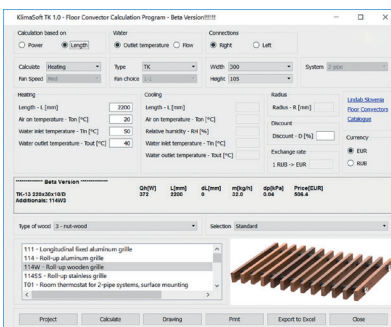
KlimaSoft TK 1.0 - Floor Convector Calculation Program - Beta Version!!!!

Calculation based on
○ Power ● Length

Water
● Outlet temperature ○ Flow

Connections
● Right ○ Left

Calculate Heating
Fan Speed Med

Type TK
Fan choice 1-1

Width 200
Height 105

System 2 pipe

Heating
Length - L [mm] 2200
Air on temperature - Ton [°C] 20
Water inlet temperature - Tin [°C] 50
Water outlet temperature - Tout [°C] 40

Cooling
Length - L [mm]
Air on temperature - Ton [°C]
Relative humidity - RH [%]
Water inlet temperature - Tin [°C]
Water outlet temperature - Tout [°C]

Radius
Radius - R [mm]

Discount
Discount - D [%]

Exchange rate
1 RUB -> EUR

Lindab Slovenia
Floor Convectors
Catalogue

Currency
● EUR
○ RUB

*************** Beta Version ***************
TK-12 220x20x10/D
Additionals: 114WD

| Qh[W] | L[mm] | dL[mm] | m[kg/h] | dp[kPa] | Price[EUR] |
|---|---|---|---|---|---|
| 372 | 2200 | 0 | 32.0 | 0.04 | 506.4 |

Type of wood 3 - nut-wood

Selection Standard

111 - Longitudinal fixed aluminum grille
114 - Roll-up aluminum grille
114W - Roll-up wooden grille
114SS - Roll-up stainless grille
T01 - Room thermostat for 2-pipe systems, surface mounting

Project
Calculate
Drawing
Print
Export to Excel
Close